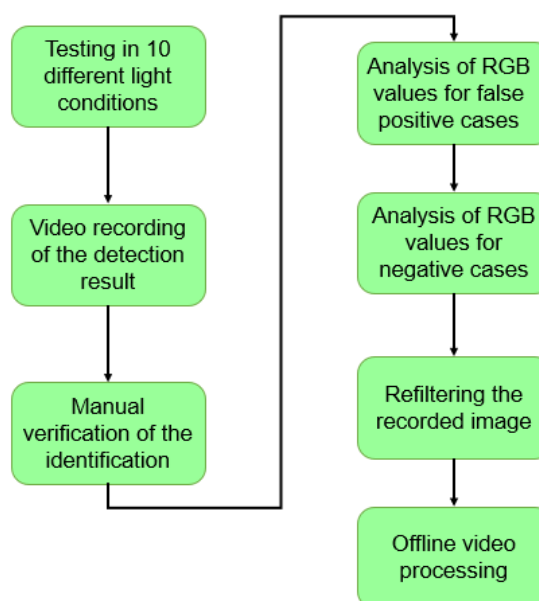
Testing in 10 different light conditions

Video recording of the detection result

Manual verification of the identification

Analysis of RGB values for false positive cases

Analysis of RGB values for negative cases

Refiltering the recorded image

Offline video processing